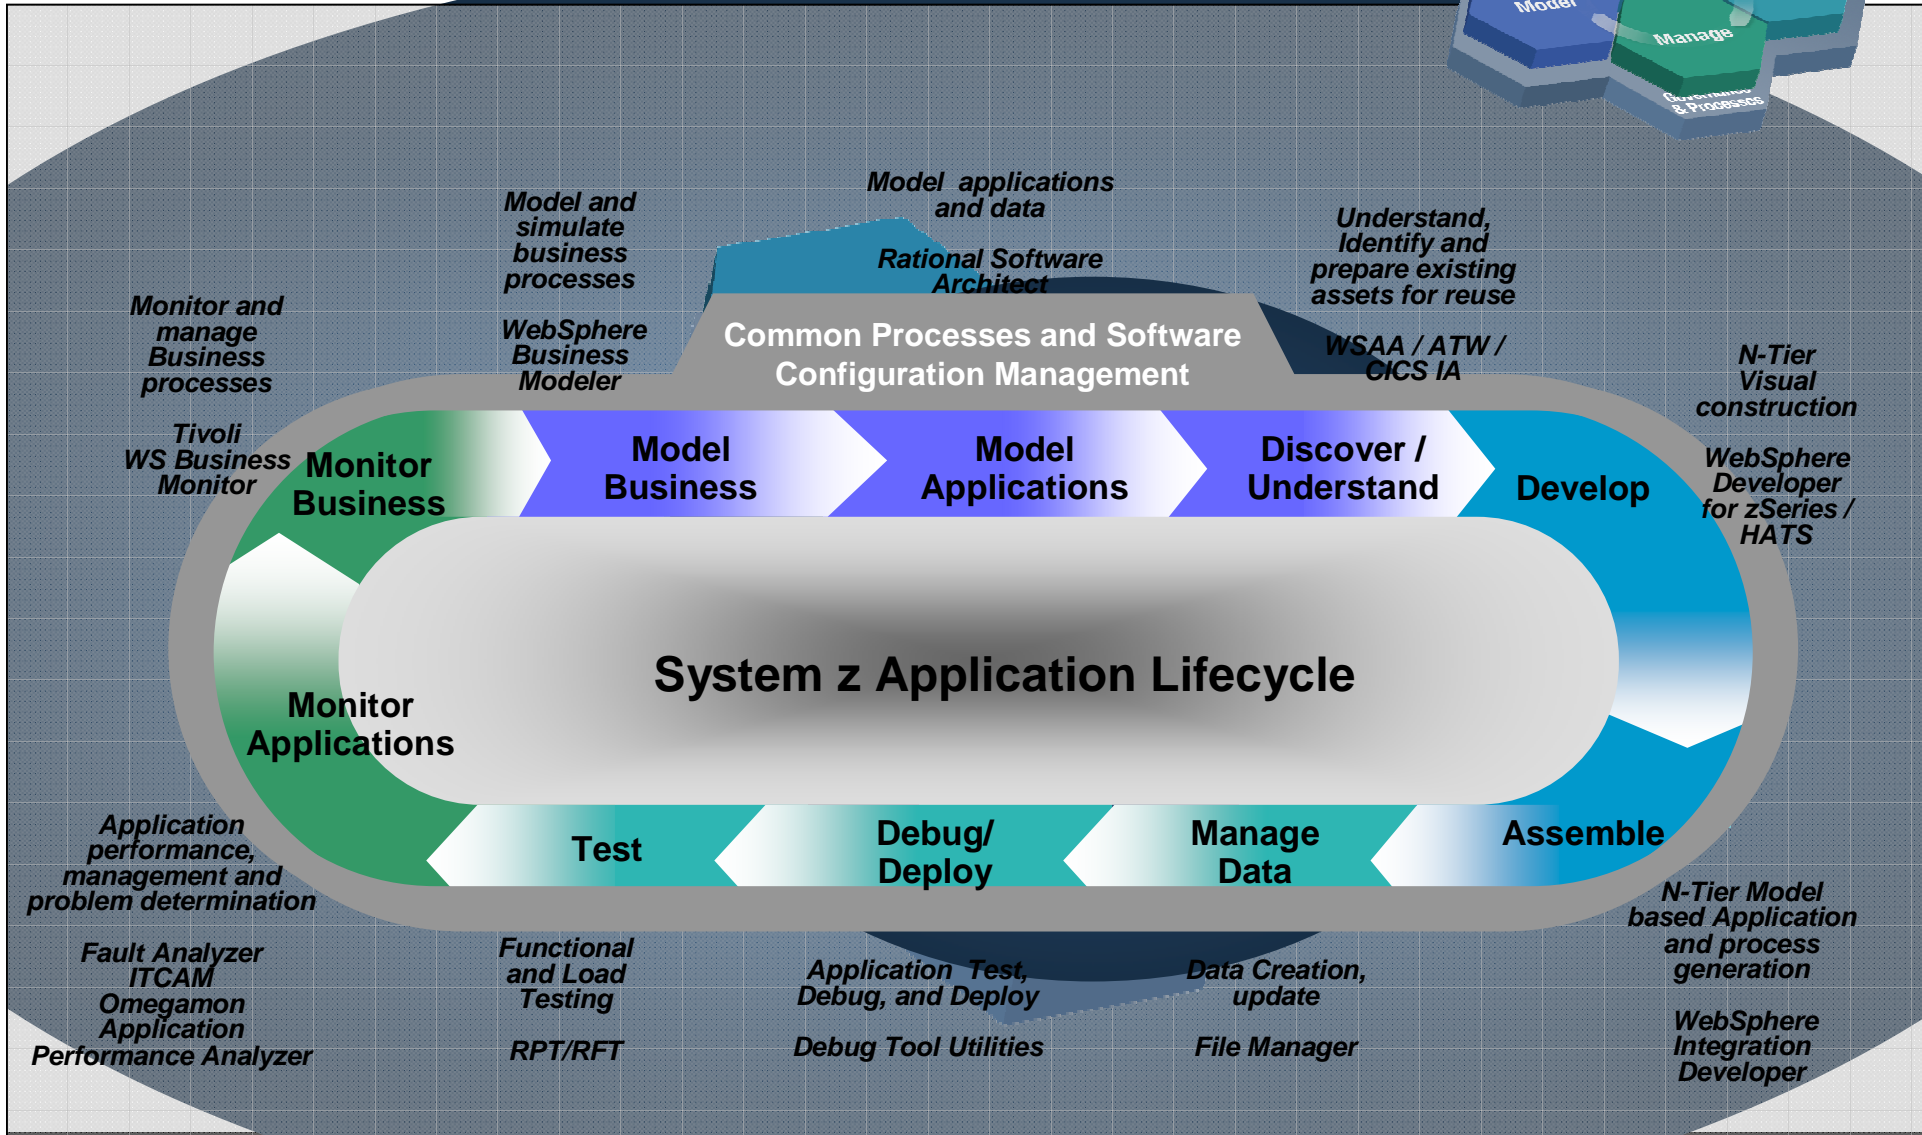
Model

Manage

Governance & Processes

Model applications and data

Rational Software Architect

Model and simulate business processes

WebSphere Business Modeler

Understand, Identify and prepare existing assets for reuse

WSAA / ATW / CICS IA

Monitor and manage Business processes

Tivoli WS Business Monitor

N-Tier Visual construction

WebSphere Developer for zSeries / HATS

Common Processes and Software Configuration Management

Monitor Business

Model Business

Model Applications

Discover / Understand

Develop

System z Application Lifecycle

Monitor Applications

Test

Debug/ Deploy

Manage Data

Assemble

Application performance, management and problem determination

Fault Analyzer ITCAM Omegamon Application Performance Analyzer

Functional and Load Testing

RPT/RFT

Application Test, Debug, and Deploy

Debug Tool Utilities

Data Creation, update

File Manager

N-Tier Model based Application and process generation

WebSphere Integration Developer